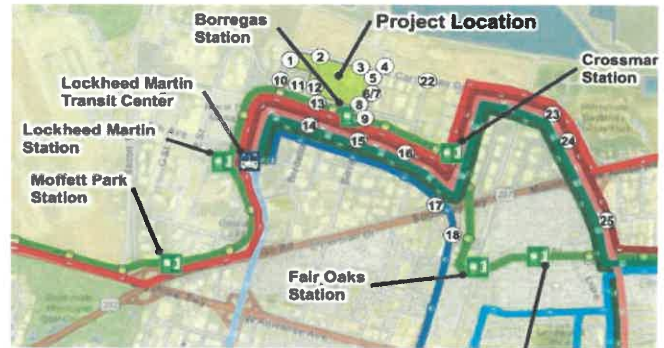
Borregas Station

Project Location

Lockheed Martin Transit Center

Crossmar Station

Lockheed Martin Station

Moffett Park Station

Fair Oaks Station

1 2 3 4 5 6/7 8 9 10 11 12 13 14 15 16 17 18 22 23 24 25